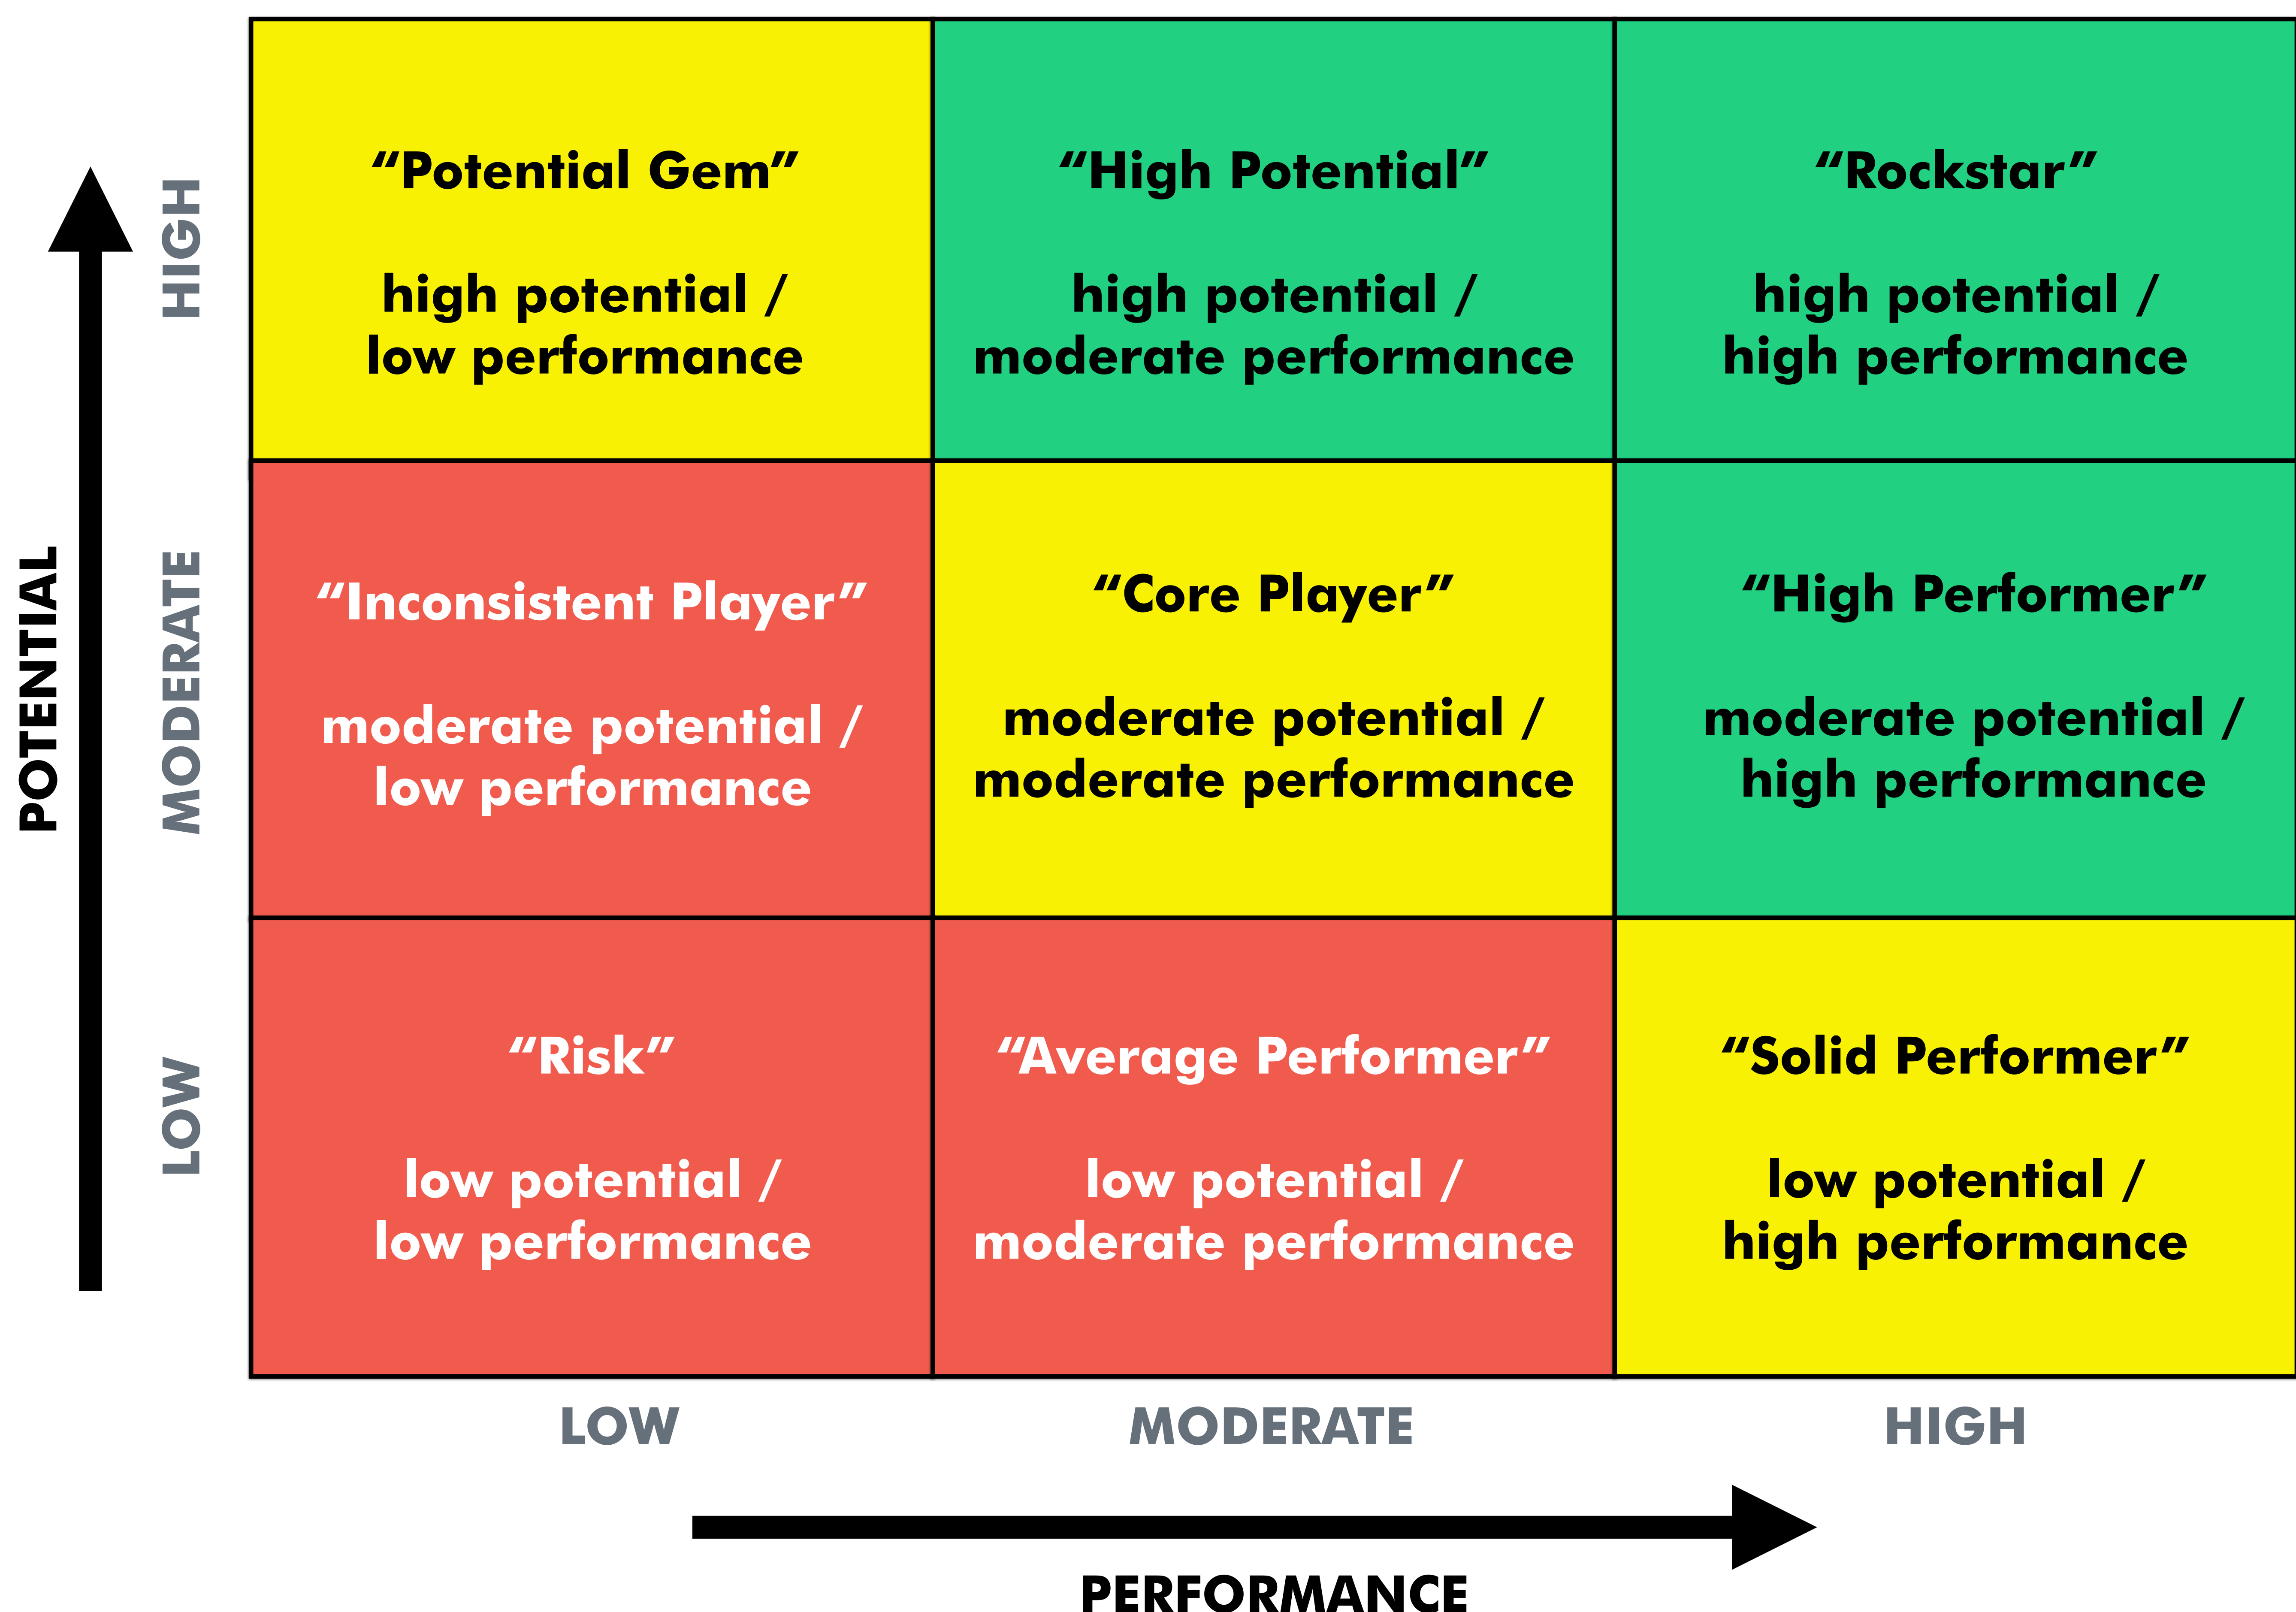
POTENTIAL

| | LOW | MODERATE | HIGH |
|---|---|---|---|
| HIGH | "Potential Gem" high potential / low performance | "High Potential" high potential / moderate performance | "Rockstar" high potential / high performance |
| MODERATE | "Inconsistent Player" moderate potential / low performance | "Core Player" moderate potential / moderate performance | "High Performer" moderate potential / high performance |
| LOW | "Risk" low potential / low performance | "Average Performer" low potential / moderate performance | "Solid Performer" low potential / high performance |

PERFORMANCE